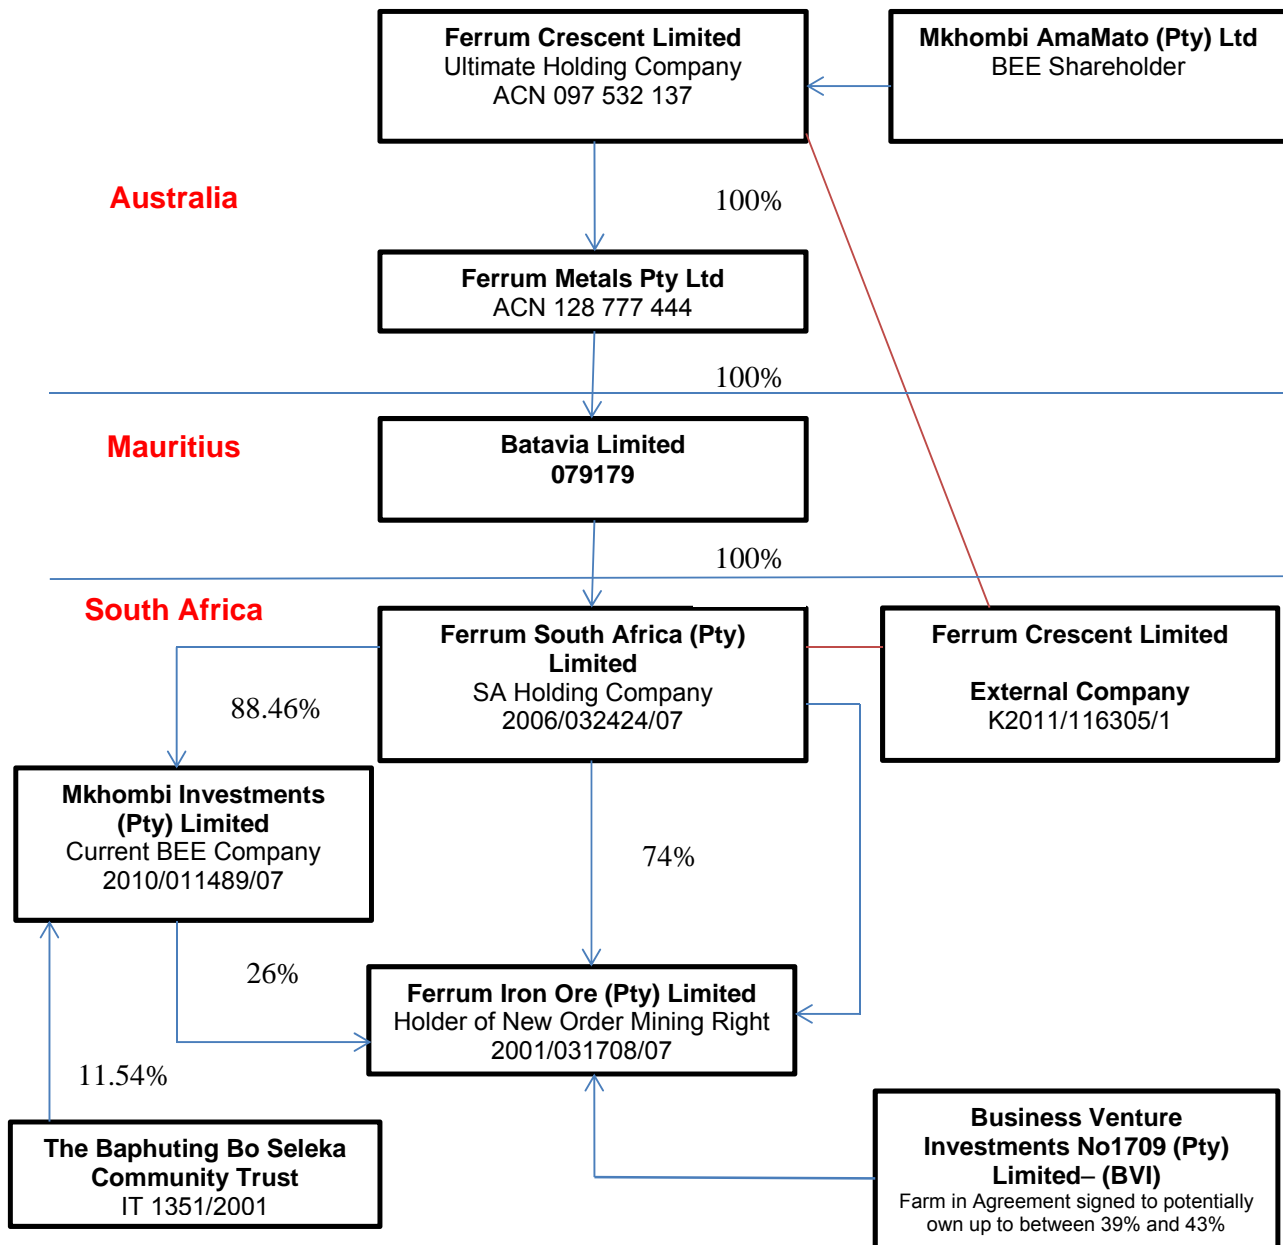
Ferrum Crescent Limited
Ultimate Holding Company
ACN 097 532 137

Mkhombi AmaMato (Pty) Ltd
BEE Shareholder

Australia

100%

Ferrum Metals Pty Ltd
ACN 128 777 444

100%

Mauritius

Batavia Limited
079179

100%

South Africa

Ferrum South Africa (Pty) Limited
SA Holding Company
2006/032424/07

Ferrum Crescent Limited

External Company
K2011/116305/1

88.46%

Mkhombi Investments (Pty) Limited
Current BEE Company
2010/011489/07

74%

26%

Ferrum Iron Ore (Pty) Limited
Holder of New Order Mining Right
2001/031708/07

11.54%

The Baphuting Bo Seleka Community Trust
IT 1351/2001

Business Venture Investments No1709 (Pty) Limited– (BVI)
Farm in Agreement signed to potentially own up to between 39% and 43%